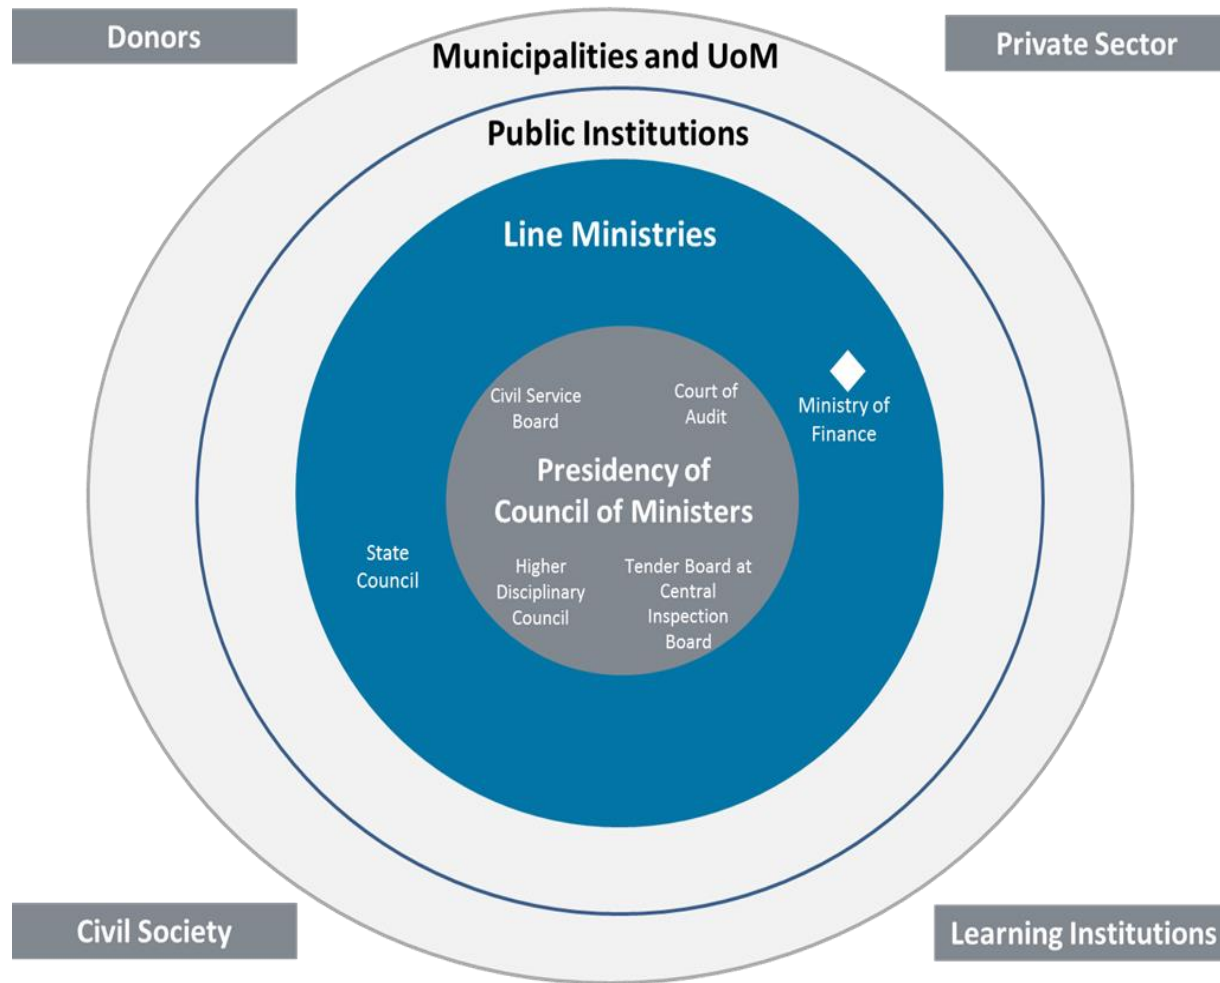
Donors

Municipalities and UoM

Private Sector

Public Institutions

Line Ministries

Civil Service Board

Court of Audit

Ministry of Finance

Presidency of Council of Ministers

State Council

Higher Disciplinary Council

Tender Board at Central Inspection Board

Civil Society

Learning Institutions